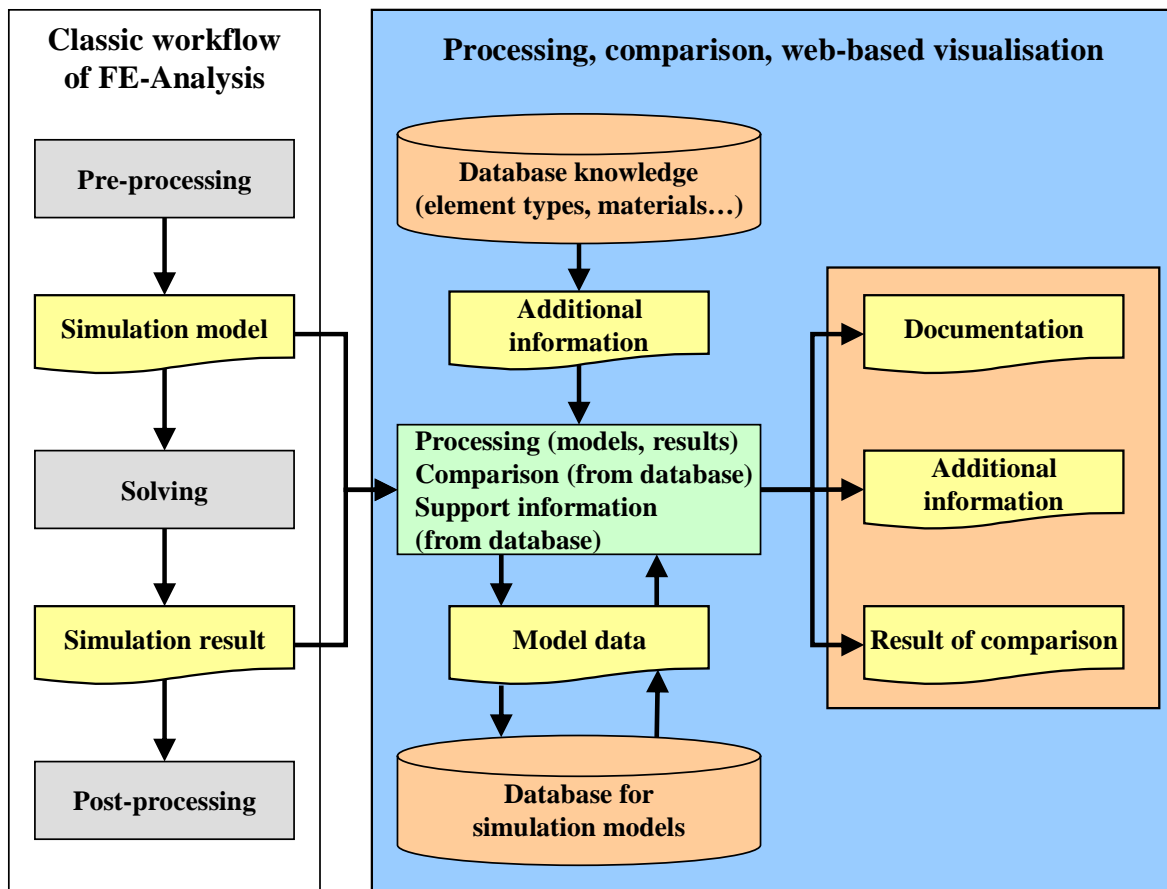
Classic workflow of FE-Analysis

Pre-processing

Simulation model

Solving

Simulation result

Post-processing

Processing, comparison, web-based visualisation

Database knowledge (element types, materials…)

Additional information

Processing (models, results)
Comparison (from database)
Support information (from database)

Model data

Database for simulation models

Documentation

Additional information

Result of comparison